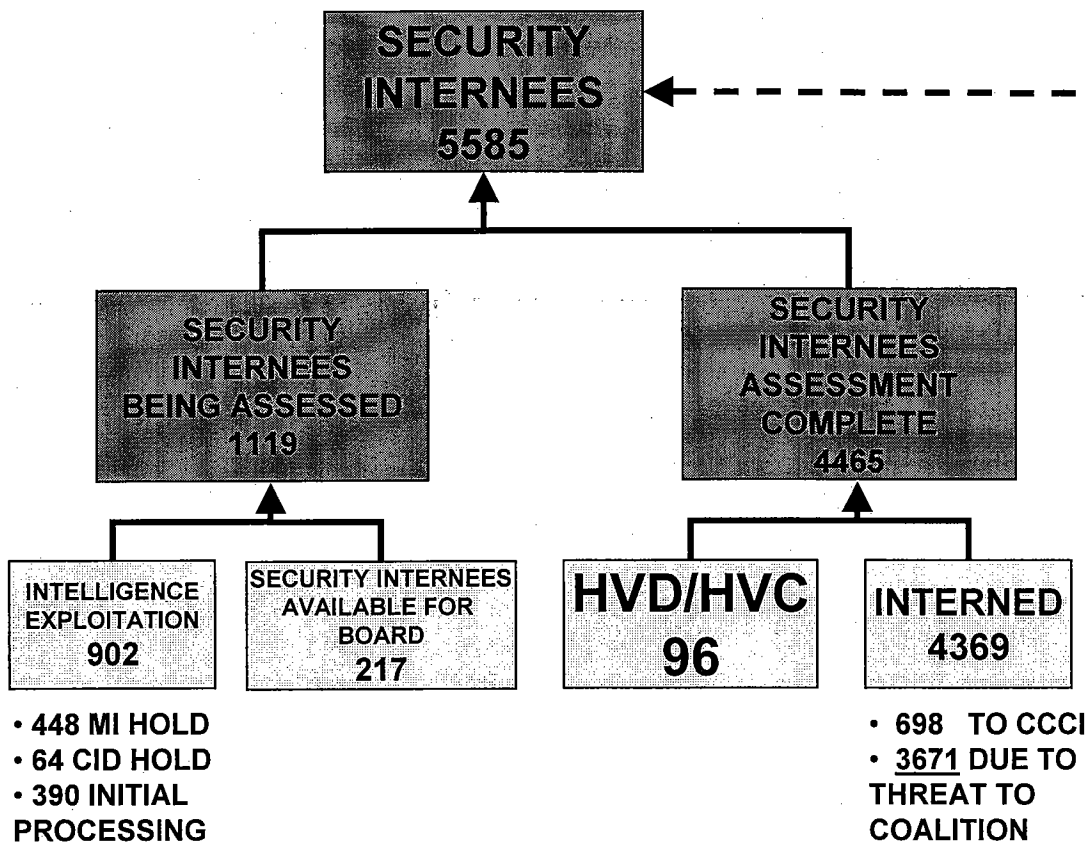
SECURITY INTERNEES 5585

SECURITY INTERNEES BEING ASSESSED 1119

SECURITY INTERNEES ASSESSMENT COMPLETE 4465

INTELLIGENCE EXPLOITATION 902

SECURITY INTERNEES AVAILABLE FOR BOARD 217

HVD/HVC 96

INTERNED 4369

• 448 MI HOLD
• 64 CID HOLD
• 390 INITIAL PROCESSING

• 698 TO CCCI
• 3671 DUE TO THREAT TO COALITION